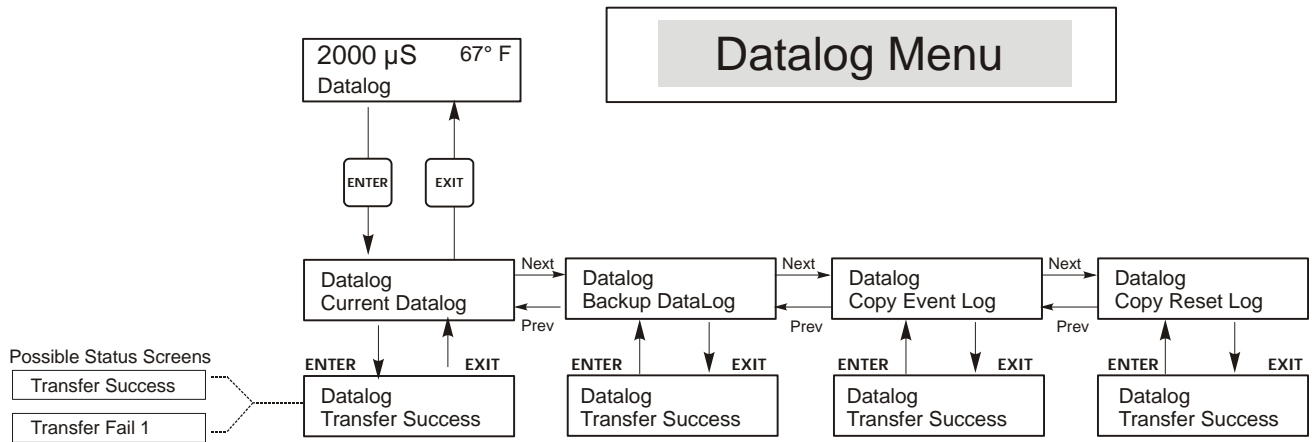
2000 µS 67° F
Datalog

Datalog Menu

ENTER

EXIT

Datalog
Current Datalog

Next

Prev

Datalog
Backup DataLog

Next

Prev

Datalog
Copy Event Log

Next

Prev

Datalog
Copy Reset Log

Possible Status Screens

Transfer Success

Transfer Fail 1

ENTER

EXIT

Datalog
Transfer Success

ENTER

EXIT

Datalog
Transfer Success

ENTER

EXIT

Datalog
Transfer Success

ENTER

EXIT

Datalog
Transfer Success